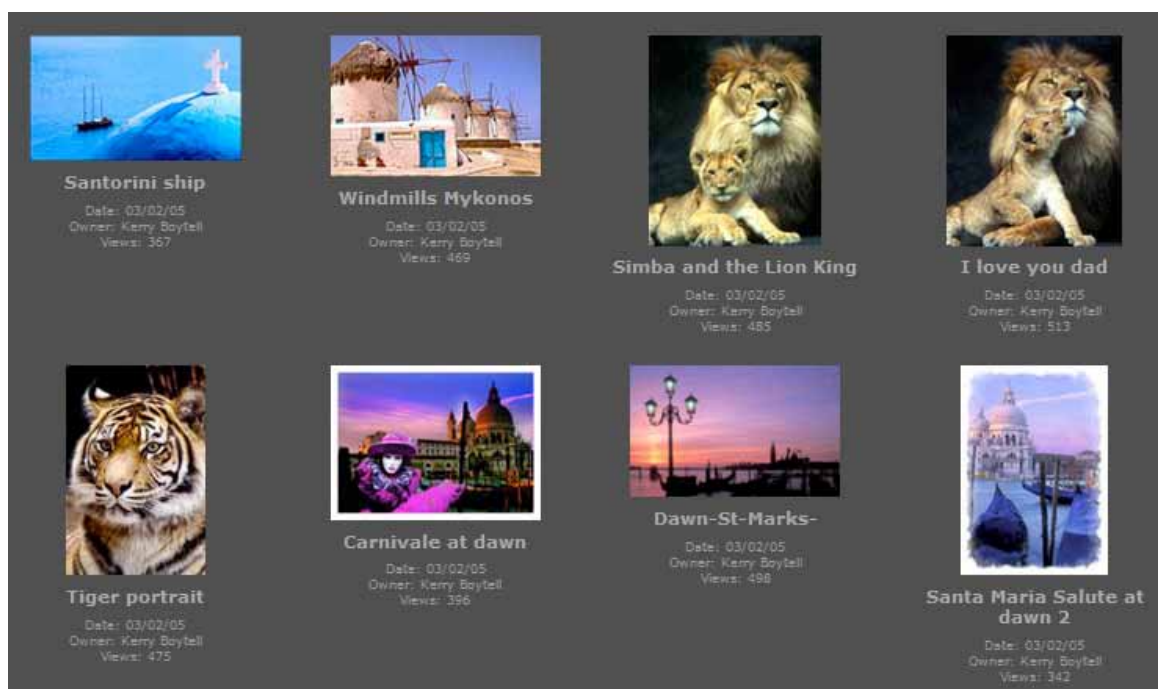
Santorini ship
Date: 03/02/05
Owner: Kerry Boytell
Views: 367

Windmills Mykonos
Date: 03/02/05
Owner: Kerry Boytell
Views: 469

Simba and the Lion King
Date: 03/02/05
Owner: Kerry Boytell
Views: 485

I love you dad
Date: 03/02/05
Owner: Kerry Boytell
Views: 513

Tiger portrait
Date: 03/02/05
Owner: Kerry Boytell
Views: 475

Carnivale at dawn
Date: 03/02/05
Owner: Kerry Boytell
Views: 396

Dawn-St-Marks-
Date: 03/02/05
Owner: Kerry Boytell
Views: 498

Santa Maria Salute at dawn 2
Date: 03/02/05
Owner: Kerry Boytell
Views: 342